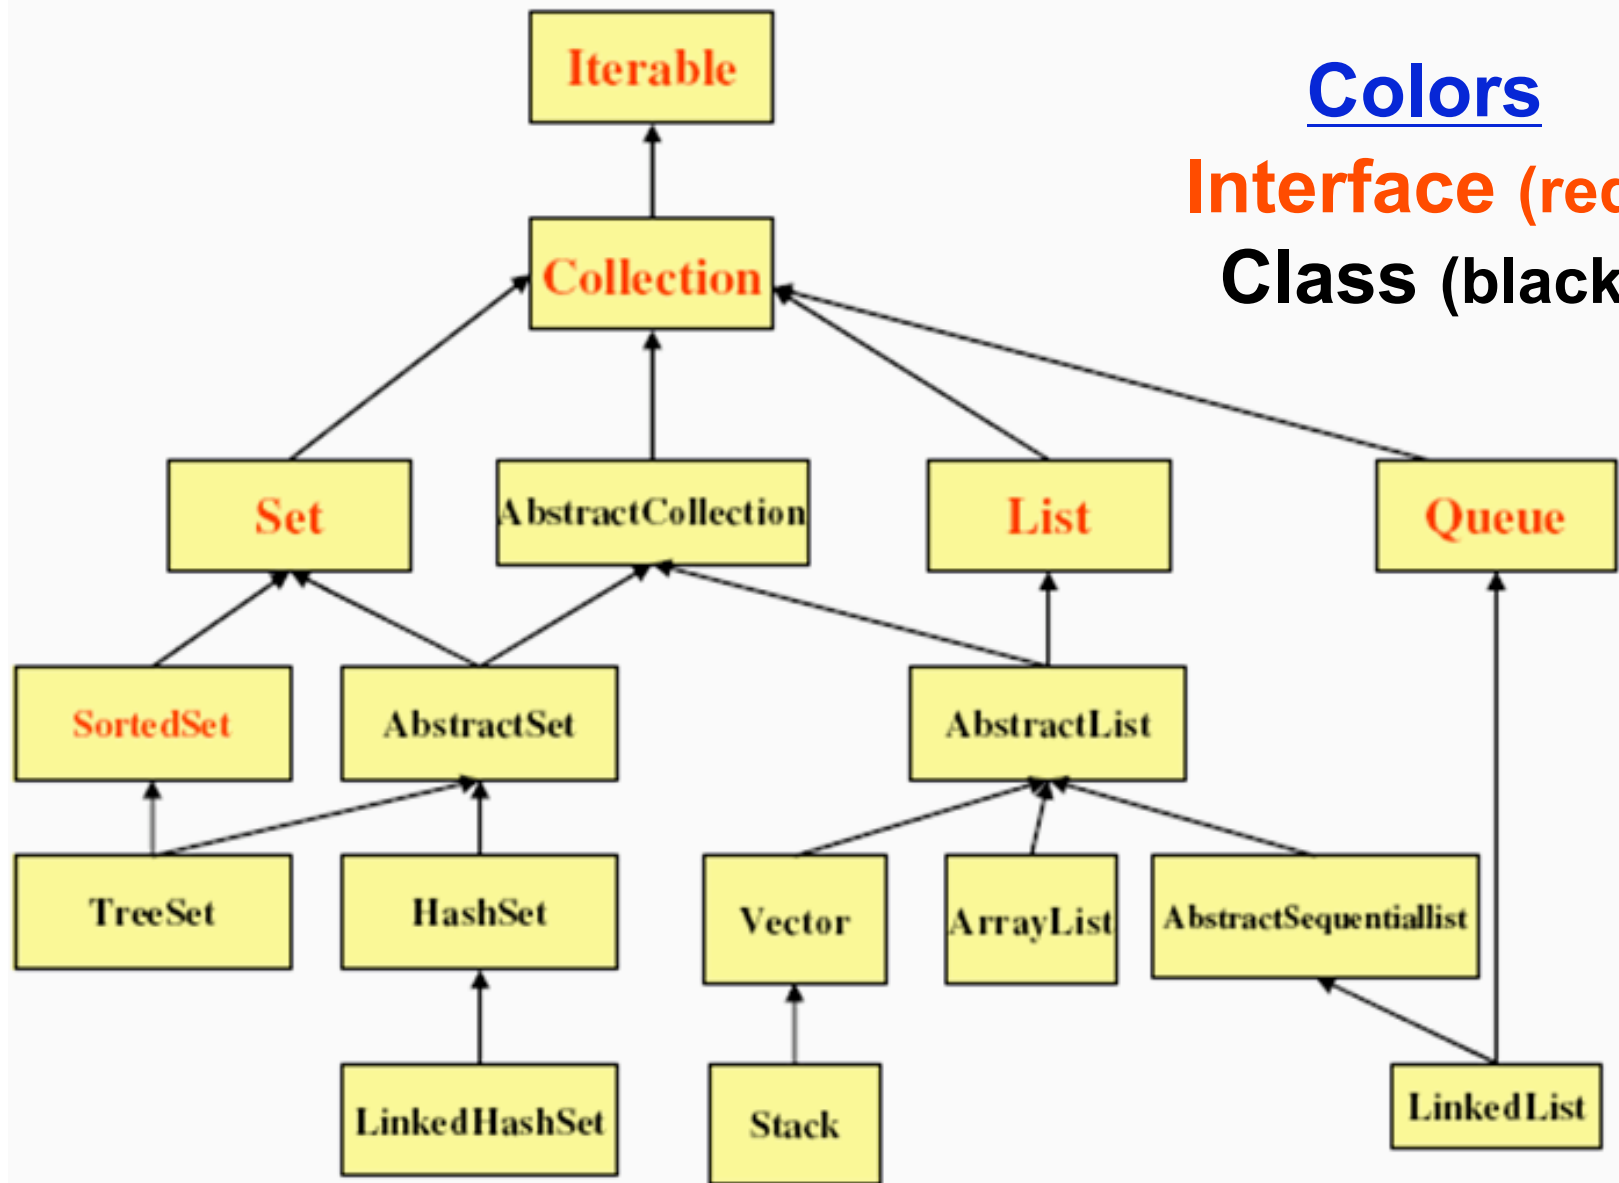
Colors

Interface (rec

Class (black

Iterable

Collection

Set

AbstractCollection

List

Queue

SortedSet

AbstractSet

AbstractList

TreeSet

HashSet

Vector

ArrayList

AbstractSequentiallist

LinkedHashSet

Stack

LinkedList